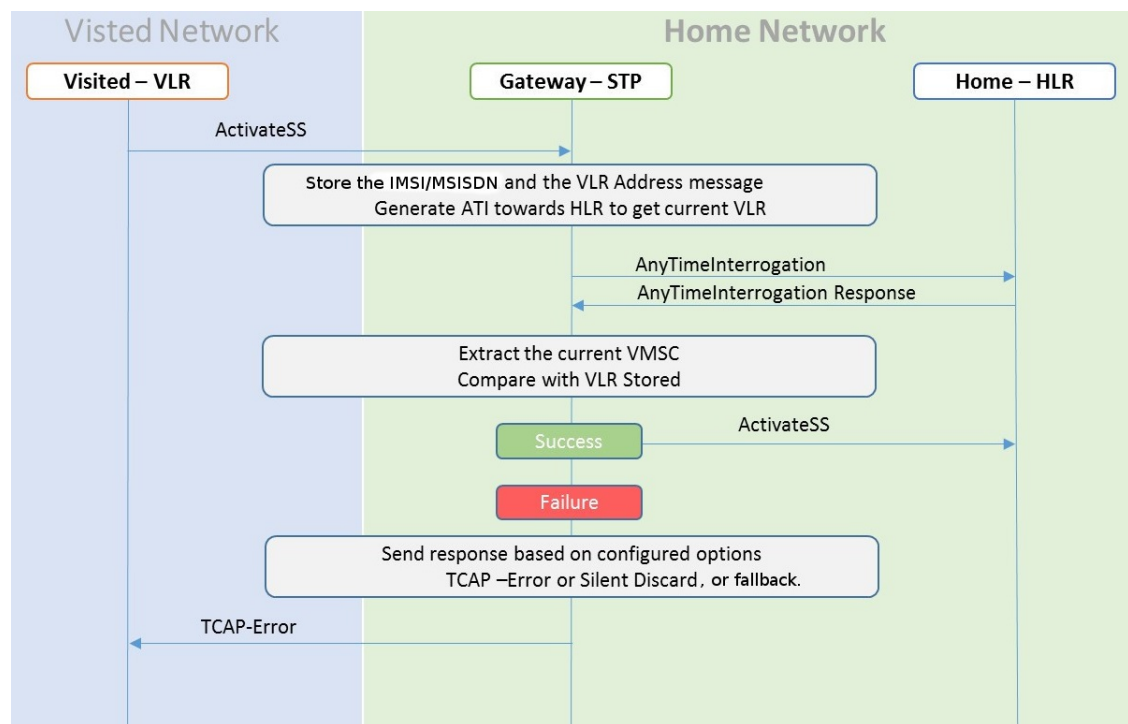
Visted Network

Home Network

Visited – VLR

Gateway – STP

Home – HLR

ActivateSS

Store the IMSI/MSISDN and the VLR Address message
Generate ATI towards HLR to get current VLR

AnyTimeInterrogation

AnyTimeInterrogation Response

Extract the current VMSC
Compare with VLR Stored

Success

ActivateSS

Failure

Send response based on configured options
TCAP –Error or Silent Discard, or fallback.

TCAP-Error